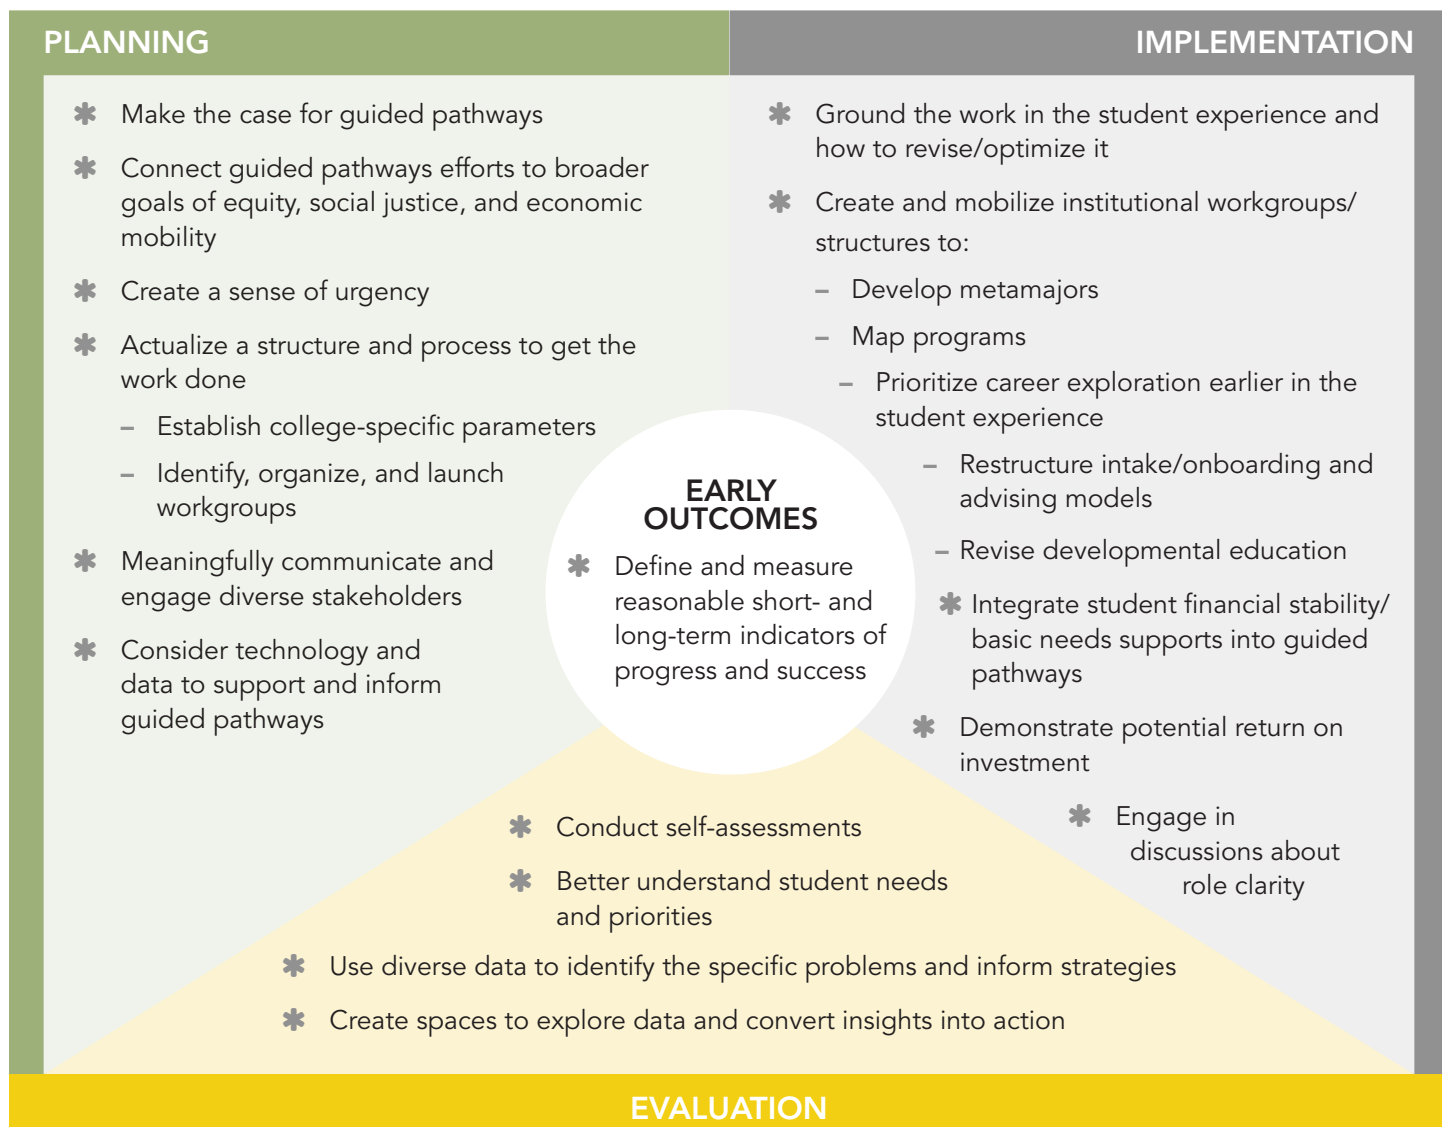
PLANNING

IMPLEMENTATION

* Make the case for guided pathways

* Connect guided pathways efforts to broader goals of equity, social justice, and economic mobility

* Create a sense of urgency

* Actualize a structure and process to get the work done

– Establish college-specific parameters

– Identify, organize, and launch workgroups

* Meaningfully communicate and engage diverse stakeholders

* Consider technology and data to support and inform guided pathways

* Ground the work in the student experience and how to revise/optimize it

* Create and mobilize institutional workgroups/ structures to:

– Develop metamajors

– Map programs

– Prioritize career exploration earlier in the student experience

– Restructure intake/onboarding and advising models

– Revise developmental education

* Integrate student financial stability/ basic needs supports into guided pathways

* Demonstrate potential return on investment

* Engage in discussions about role clarity

EARLY OUTCOMES

* Define and measure reasonable short- and long-term indicators of progress and success

* Conduct self-assessments

* Better understand student needs and priorities

* Use diverse data to identify the specific problems and inform strategies

* Create spaces to explore data and convert insights into action

EVALUATION